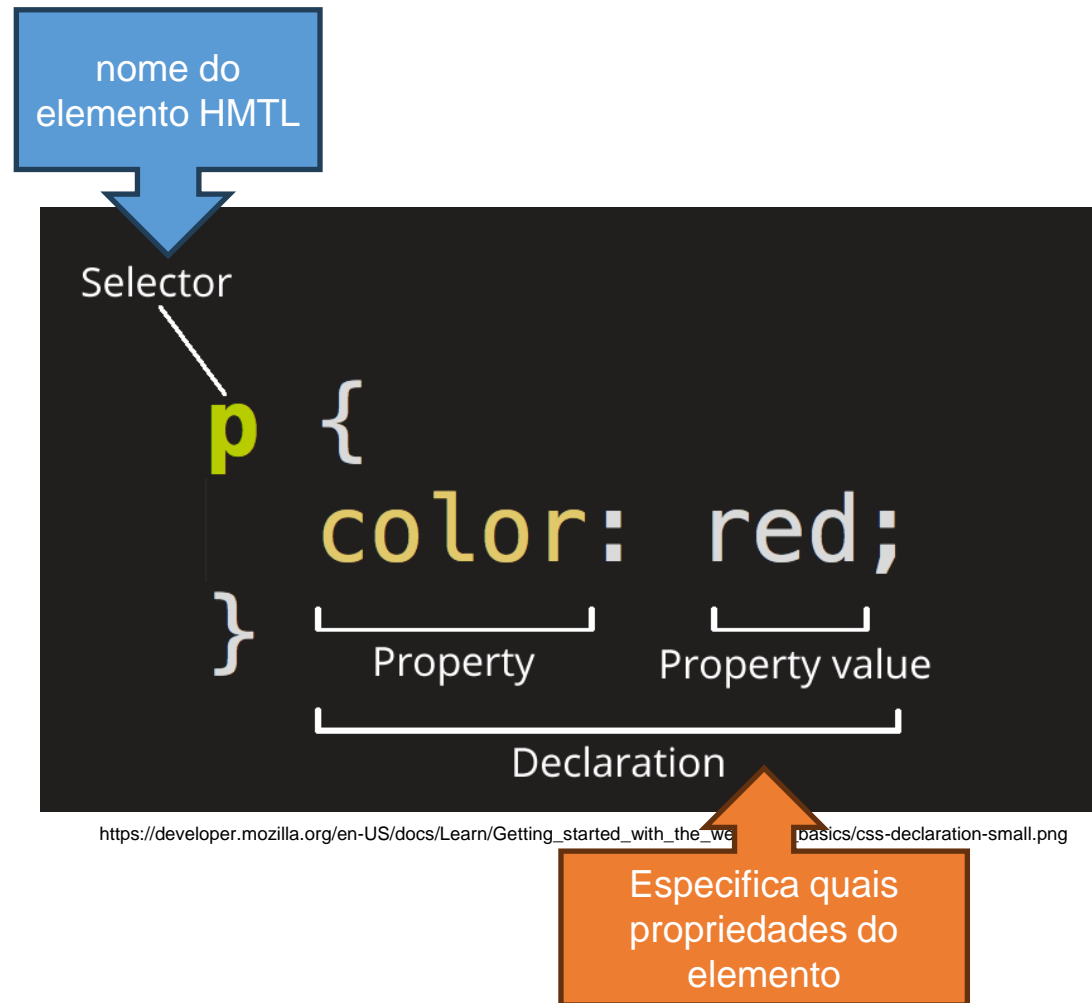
nome do elemento HMTL

Selector

p {
color: red;
}

Property

Property value

Declaration

https://developer.mozilla.org/en-US/docs/Learn/Getting_started_with_the_we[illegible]basics/css-declaration-small.png

Especifica quais propriedades do elemento